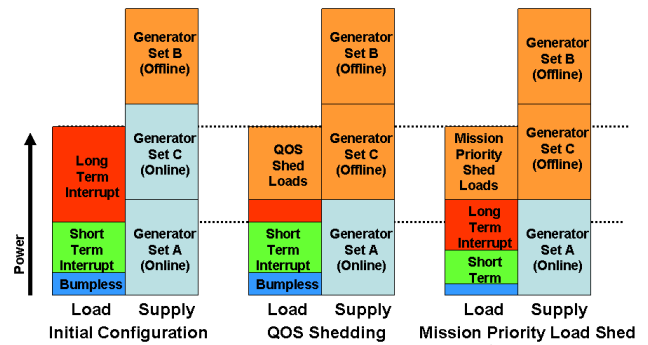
Power

Long Term Interrupt

Short Term Interrupt

Bumpless

Generator Set B (Offline)

Generator Set C (Online)

Generator Set A (Online)

Load Supply

Initial Configuration

QOS Shed Loads

Short Term Interrupt

Bumpless

Generator Set B (Offline)

Generator Set C (Offline)

Generator Set A (Online)

Load Supply

QOS Shedding

Mission Priority Shed Loads

Long Term Interrupt

Short Term

Generator Set B (Offline)

Generator Set C (Offline)

Generator Set A (Online)

Load Supply

Mission Priority Load Shed